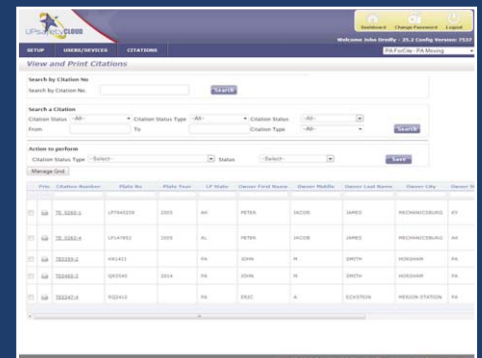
UPsafety CLOUD

Dashboard Change Password Logout

Welcome John Dreilly - 25.2 Config Version: 7557

SETUP USERS/DEVICES CITATIONS

PA-ForCity - PA Moving

View and Print Citations

Search by Citation No

Search by Citation No. Search

Search a Citation

Citation Status -All- Citation Status Type -All- Citation Status

From To Citation Type -All- Search

Action to perform

Citation Status Type -Select- Status -Select- Save

Manage Grid

| | Prin | Citation Number | Plate No | Plate Year | LP State | Owner First Name | Owner Middle | Owner Last Name | Owner City | Owner St |
|---|---|---|---|---|---|---|---|---|---|---|
| | | TE_5263-1 | LPT64559 | 2003 | AK | PETER | JACOB | JAMES | MECHANICSBURG | KY |
| | | TE_5263-4 | LP147852 | 2009 | AL | PETER | JACOB | JAMES | MECHANICSBURG | AK |
| | | 785359-2 | 441413 | | PA | JOHN | M | SMITH | HOEHAM | PA |
| | | 785460-2 | 683545 | 2014 | PA | JOHN | M | SMITH | HOEHAM | PA |
| | | 785247-4 | 932410 | | PA | ERIC | A | ECKSTEIN | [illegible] STATION | PA |